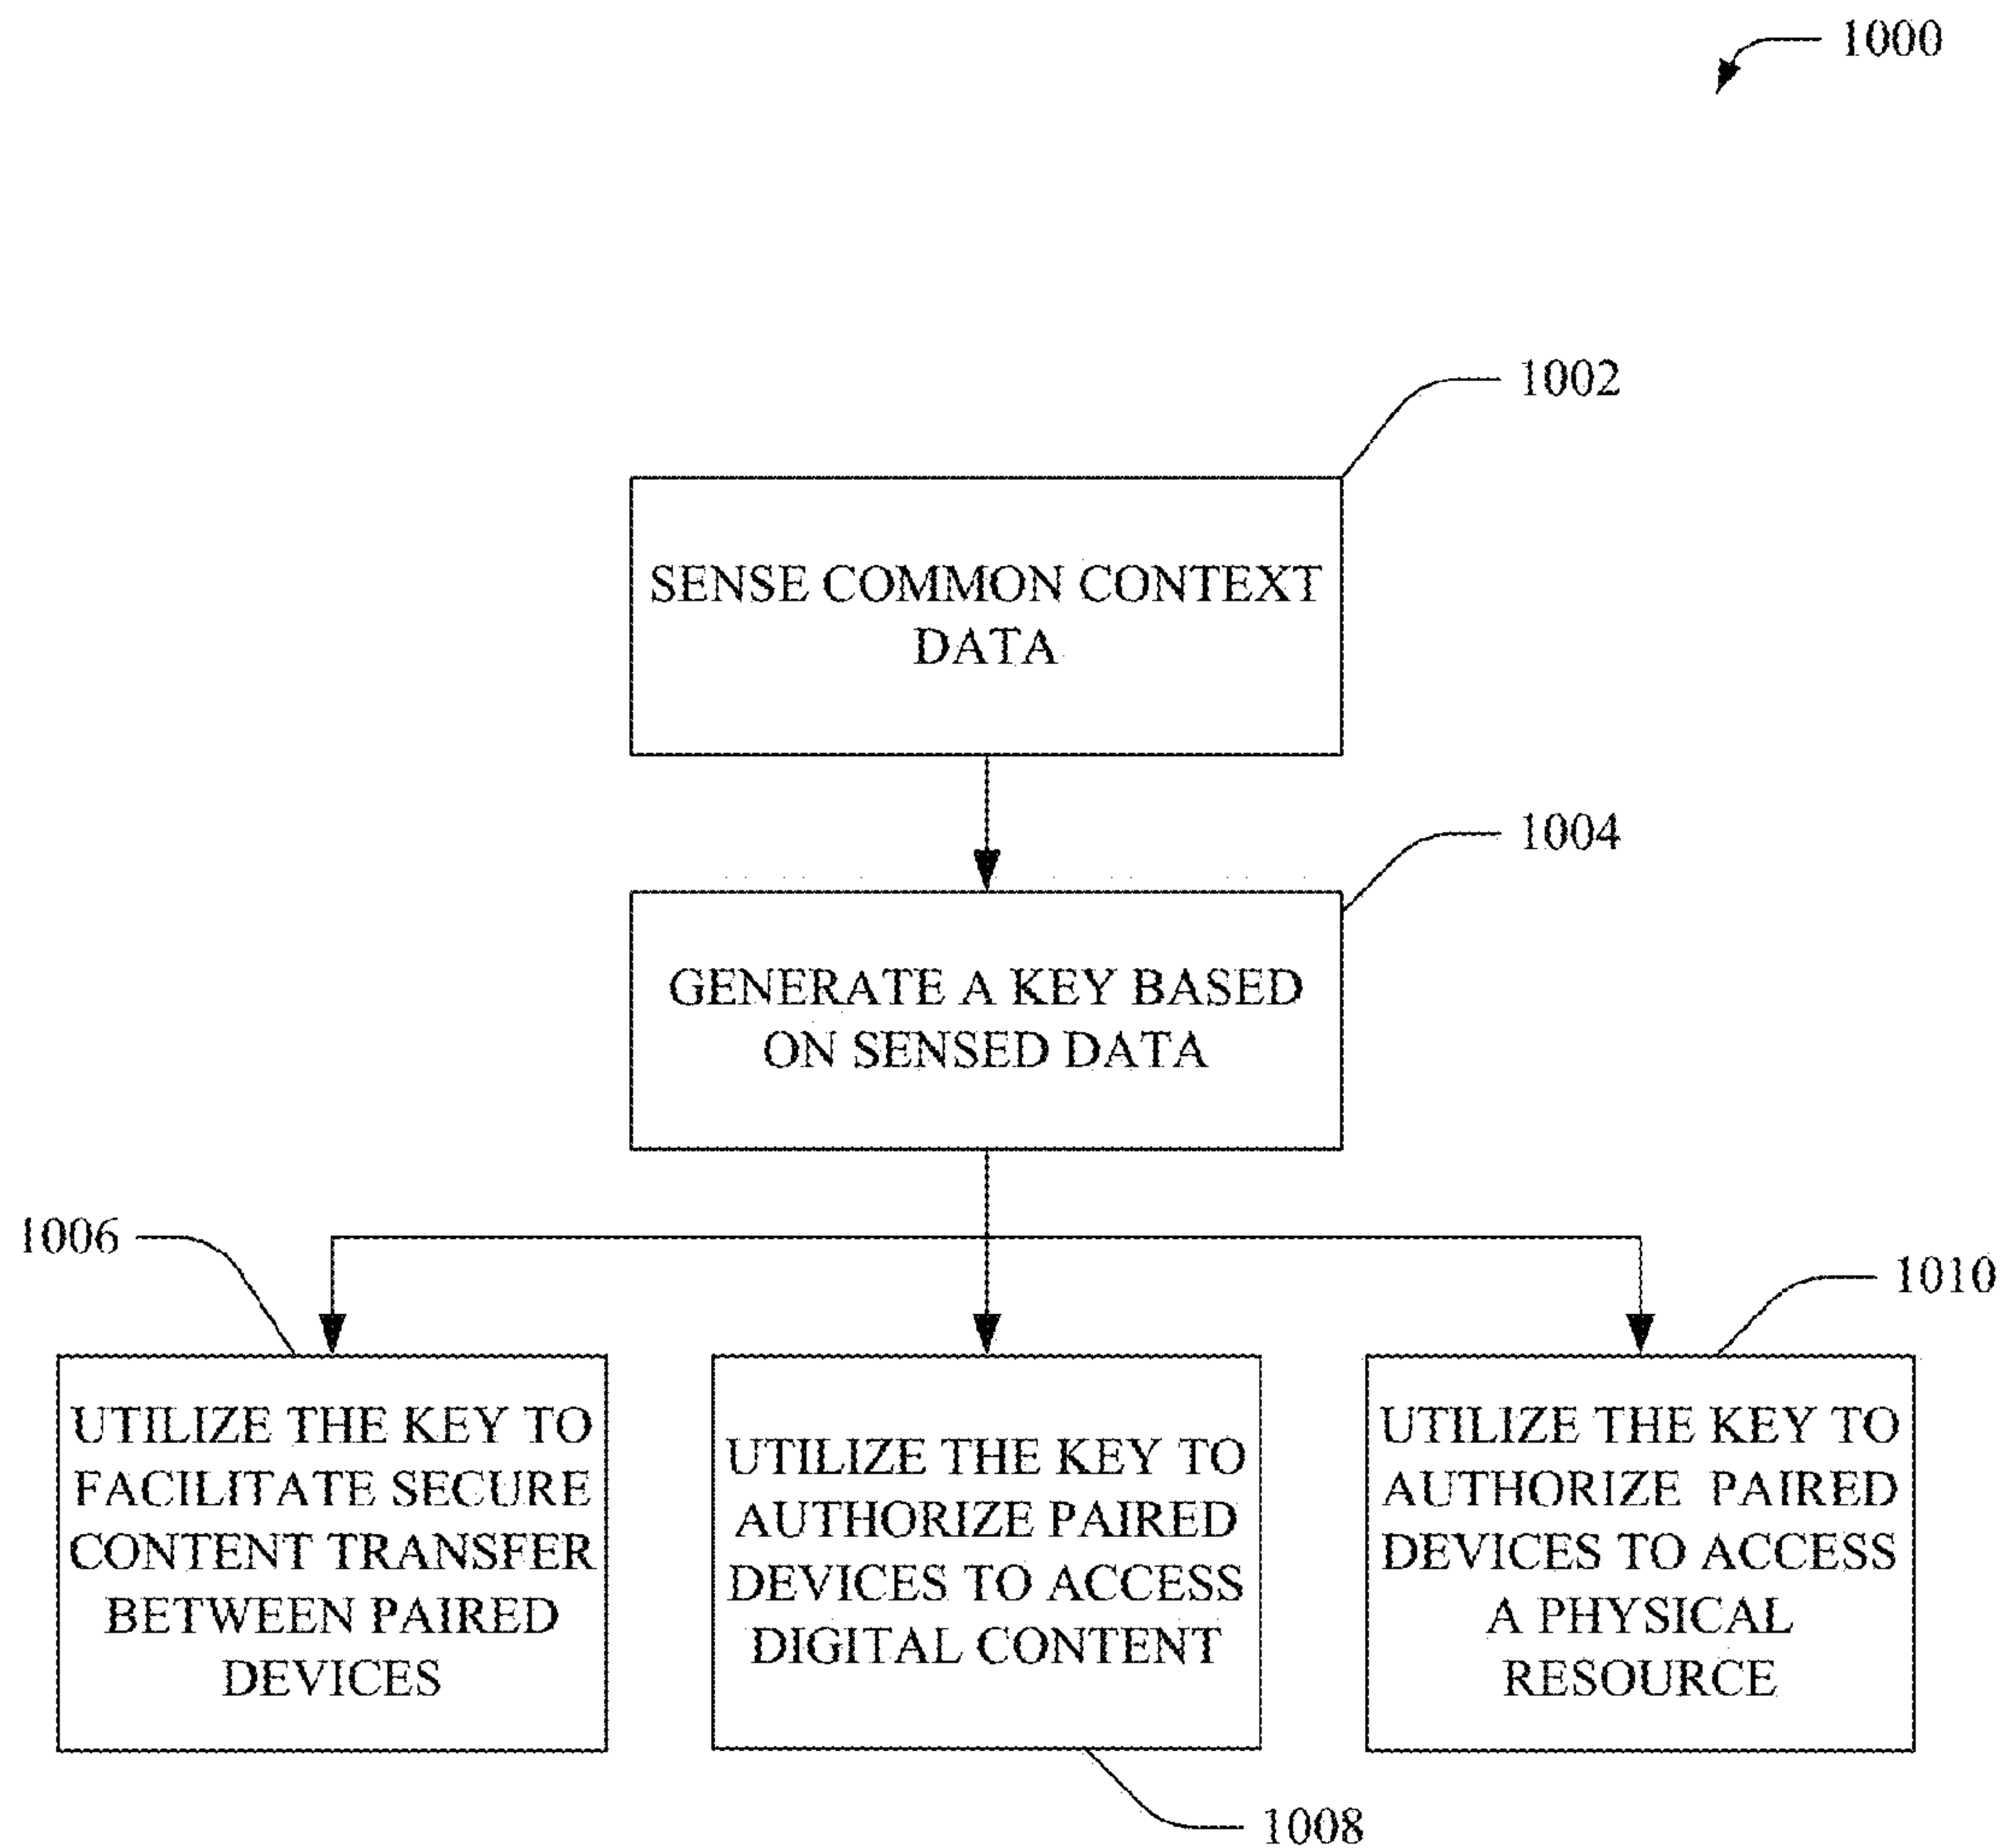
1000

1002

SENSE COMMON CONTEXT DATA

1004

GENERATE A KEY BASED ON SENSED DATA

1006

1010

UTILIZE THE KEY TO FACILITATE SECURE CONTENT TRANSFER BETWEEN PAIRED DEVICES

UTILIZE THE KEY TO AUTHORIZE PAIRED DEVICES TO ACCESS DIGITAL CONTENT

UTILIZE THE KEY TO AUTHORIZE PAIRED DEVICES TO ACCESS A PHYSICAL RESOURCE

1008